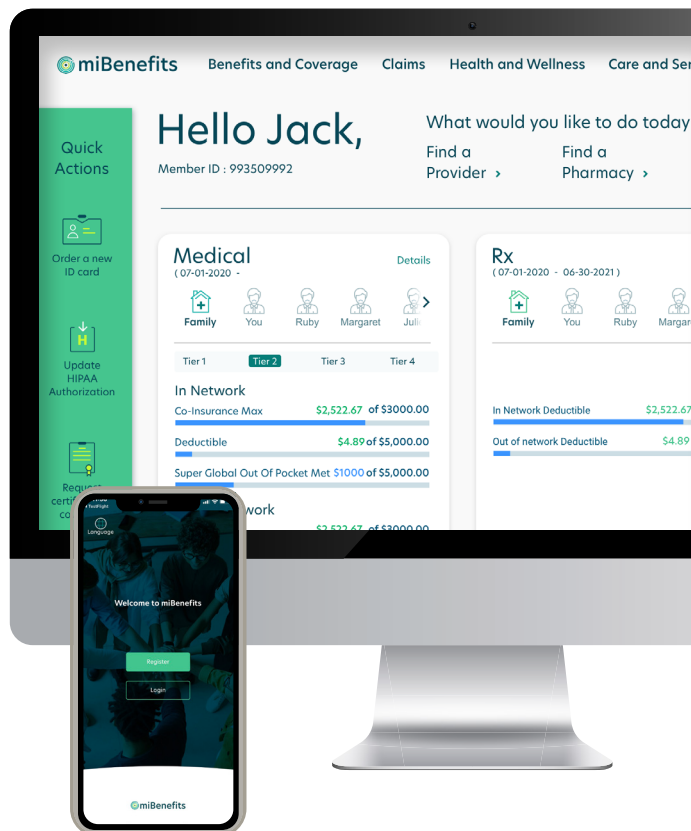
miBenefits Benefits and Coverage Claims Health and Wellness Care and Ser

Quick Actions

Order a new ID card

Update HIPAA Authorization

Request certi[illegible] co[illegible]

Hello Jack,
Member ID : 993509992

What would you like to do today

Find a Provider ›

Find a Pharmacy ›

Medical
( 07-01-2020 -
Details

Family You Ruby Margaret Juli

Tier 1 Tier 2 Tier 3 Tier 4

In Network

Co-Insurance Max $2,522.67 of $3000.00

Deductible $4.89 of $5,000.00

Super Global Out Of Pocket Met $1000 of $5,000.00

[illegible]work
$2,522.67 of $3000.00

Rx
( 07-01-2020 - 06-30-2021 )

Family You Ruby Margar

In Network Deductible $2,522.67

Out of network Deductible $4.89

Language

Welcome to miBenefits

Register

Login

miBenefits